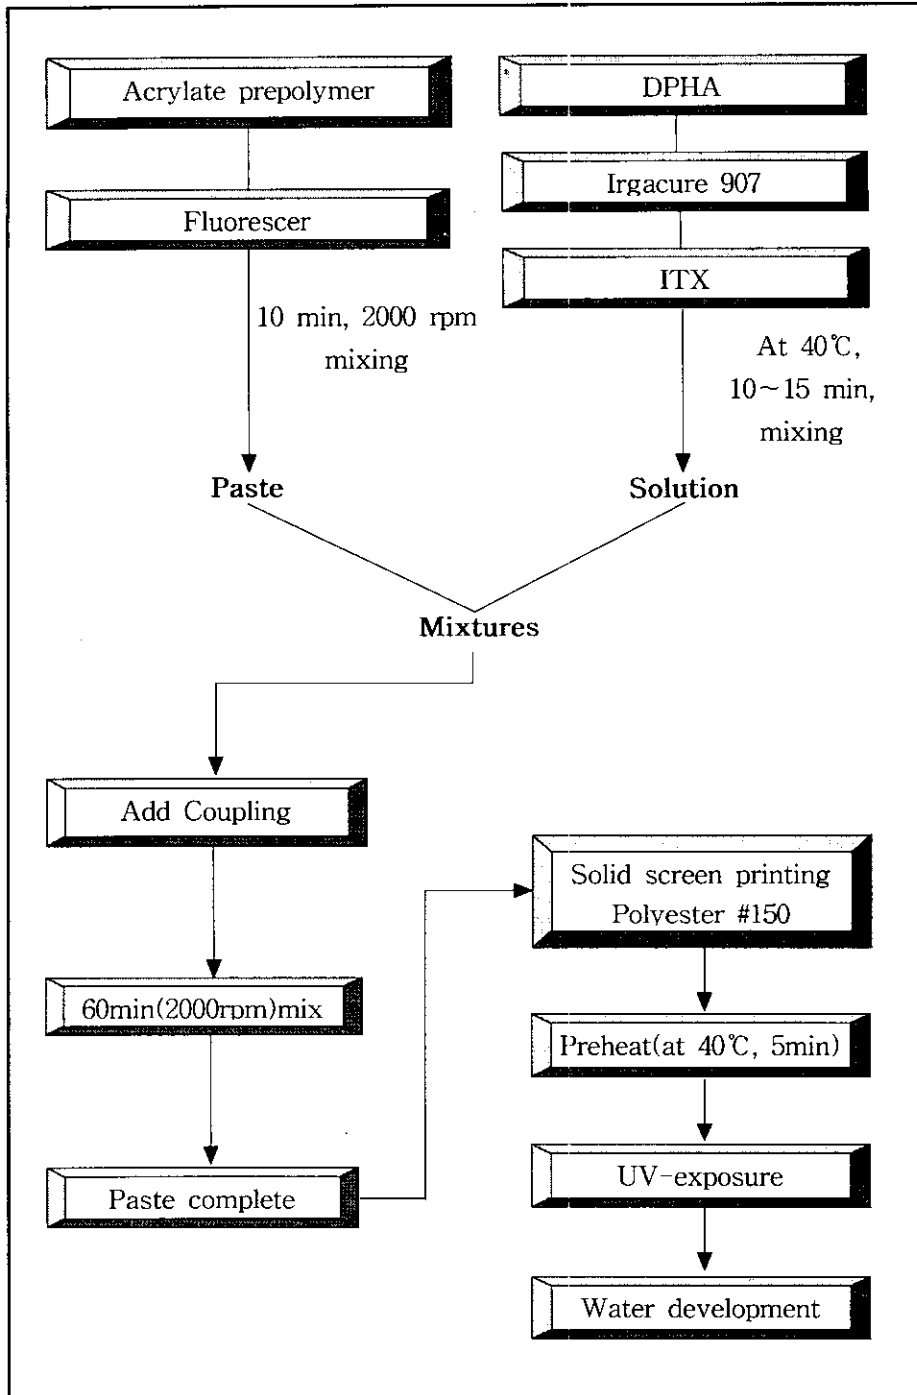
Acrylate prepolymer

Fluorescer

10 min, 2000 rpm mixing

DPHA

Irgacure 907

ITX

At 40℃, 10~15 min, mixing

Paste

Solution

Mixtures

Add Coupling

60min(2000rpm)mix

Paste complete

Solid screen printing Polyester #150

Preheat(at 40℃, 5min)

UV-exposure

Water development